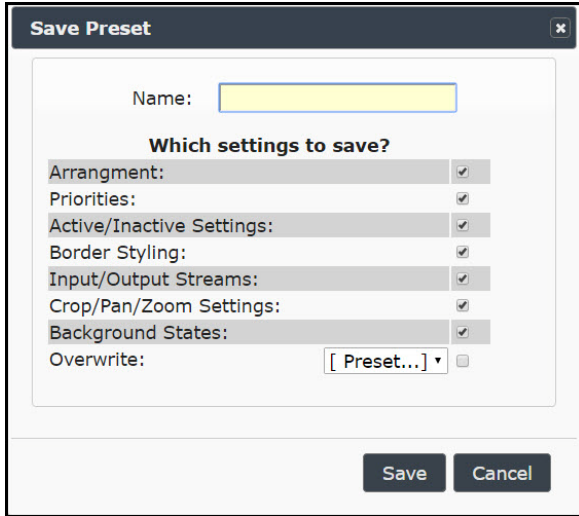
Save Preset

×

Name:

Which settings to save?

Arrangment:
Priorities:
Active/Inactive Settings:
Border Styling:
Input/Output Streams:
Crop/Pan/Zoom Settings:
Background States:
Overwrite: [ Preset...]

Save Cancel